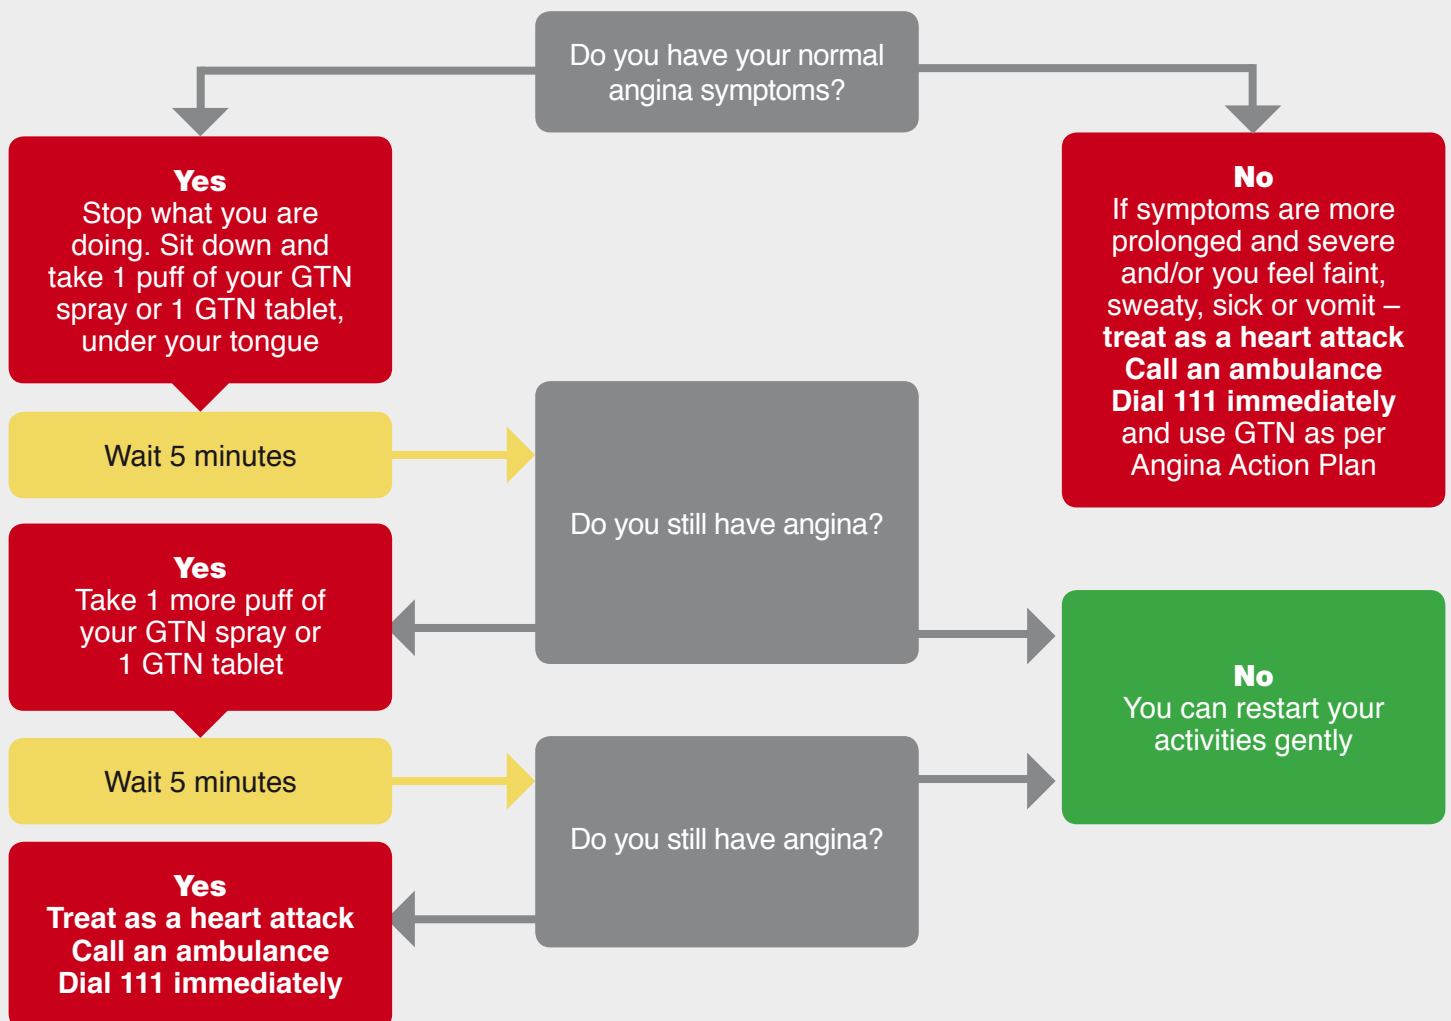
Do you have your normal angina symptoms?

**Yes**
Stop what you are doing. Sit down and take 1 puff of your GTN spray or 1 GTN tablet, under your tongue

**No**
If symptoms are more prolonged and severe and/or you feel faint, sweaty, sick or vomit –
**treat as a heart attack**
**Call an ambulance**
**Dial 111 immediately**
and use GTN as per Angina Action Plan

Wait 5 minutes

Do you still have angina?

**Yes**
Take 1 more puff of your GTN spray or 1 GTN tablet

**No**
You can restart your activities gently

Wait 5 minutes

Do you still have angina?

**Yes**
**Treat as a heart attack**
**Call an ambulance**
**Dial 111 immediately**